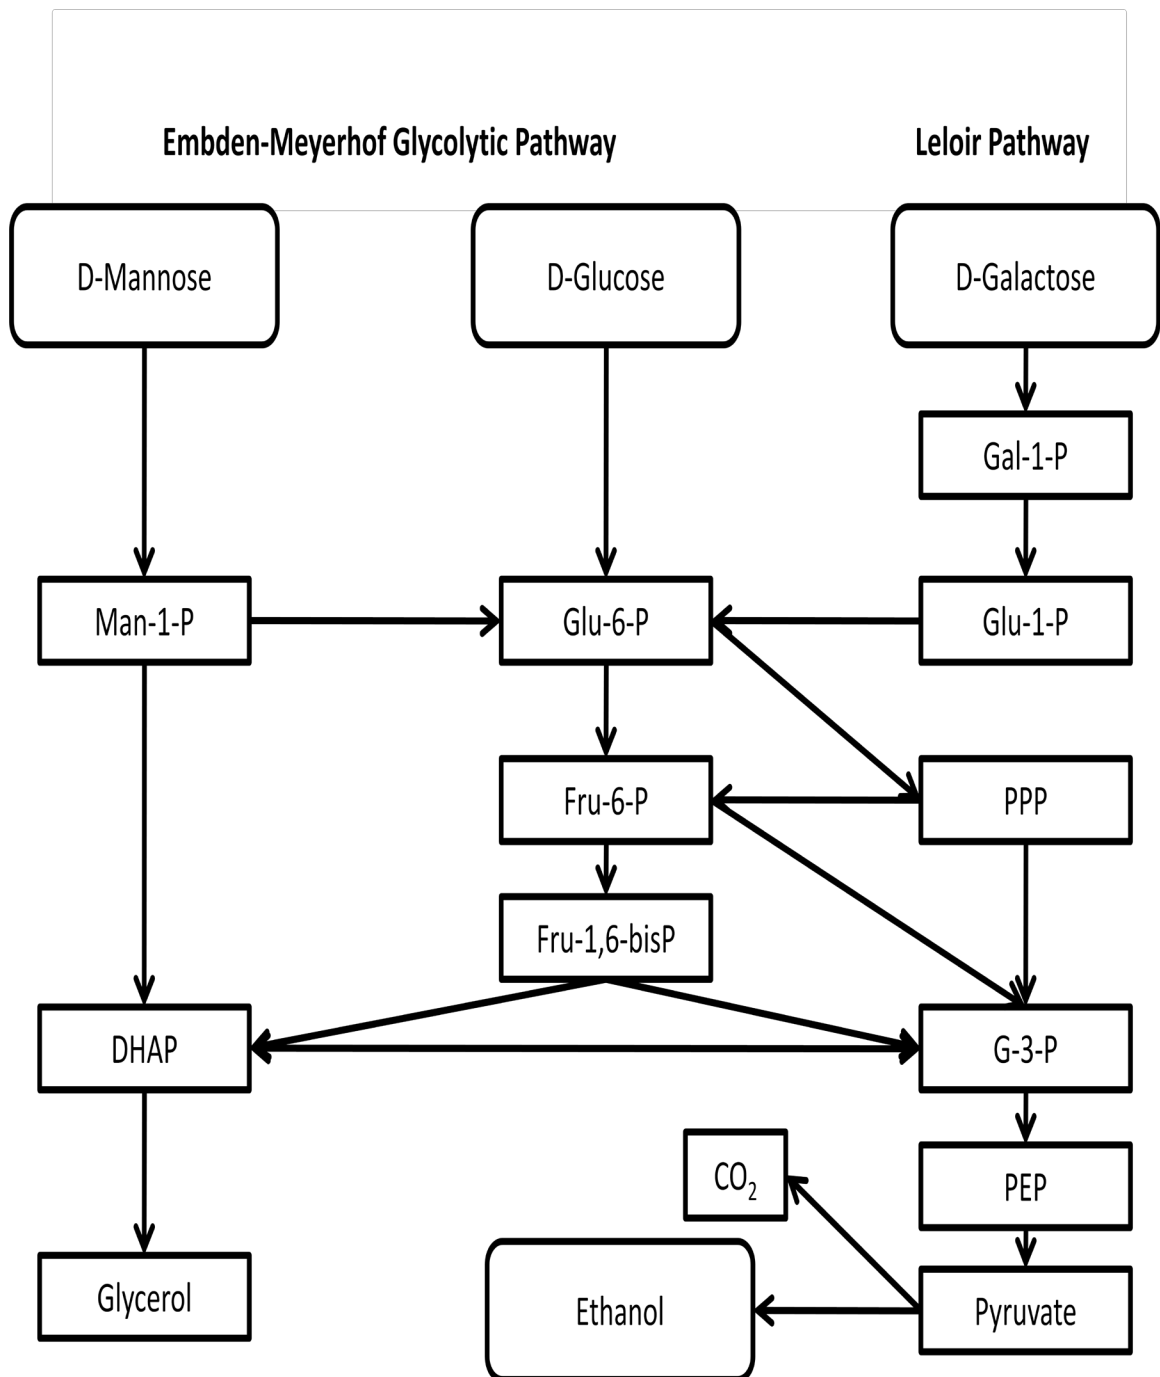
Embden-Meyerhof Glycolytic Pathway

Leloir Pathway

D-Mannose

D-Glucose

D-Galactose

Gal-1-P

Man-1-P

Glu-6-P

Glu-1-P

Fru-6-P

PPP

Fru-1,6-bisP

DHAP

G-3-P

$CO_2$

PEP

Glycerol

Ethanol

Pyruvate